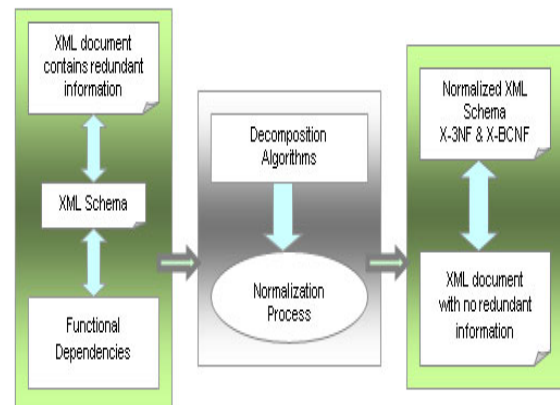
XML document contains redundant information

XML Schema

Functional Dependencies

Decomposition Algorithms

Normalization Process

Normalized XML Schema X-3NF & X-BCNF

XML document with no redundant information